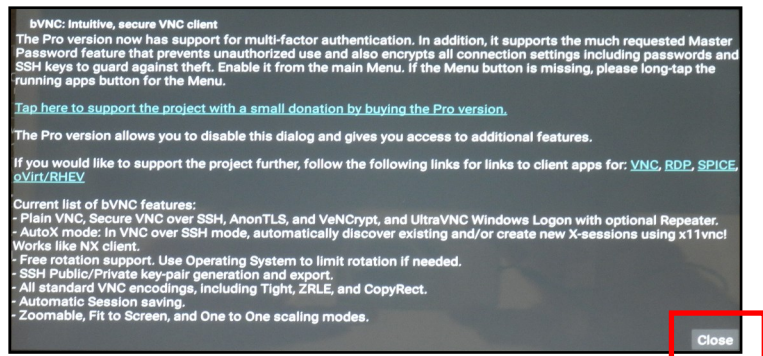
bVNC: Intuitive, secure VNC client

The Pro version now has support for multi-factor authentication. In addition, it supports the much requested Master Password feature that prevents unauthorized use and also encrypts all connection settings including passwords and SSH keys to guard against theft. Enable it from the main Menu. If the Menu button is missing, please long-tap the running apps button for the Menu.

Tap here to support the project with a small donation by buying the Pro version.

The Pro version allows you to disable this dialog and gives you access to additional features.

If you would like to support the project further, follow the following links for links to client apps for: VNC, RDP, SPICE, oVirt/RHEV

Current list of bVNC features:
- Plain VNC, Secure VNC over SSH, AnonTLS, and VeNCrypt, and UltraVNC Windows Logon with optional Repeater.
- AutoX mode: In VNC over SSH mode, automatically discover existing and/or create new X-sessions using x11vnc! Works like NX client.
- Free rotation support. Use Operating System to limit rotation if needed.
- SSH Public/Private key-pair generation and export.
- All standard VNC encodings, including Tight, ZRLE, and CopyRect.
- Automatic Session saving.
- Zoomable, Fit to Screen, and One to One scaling modes.

Close